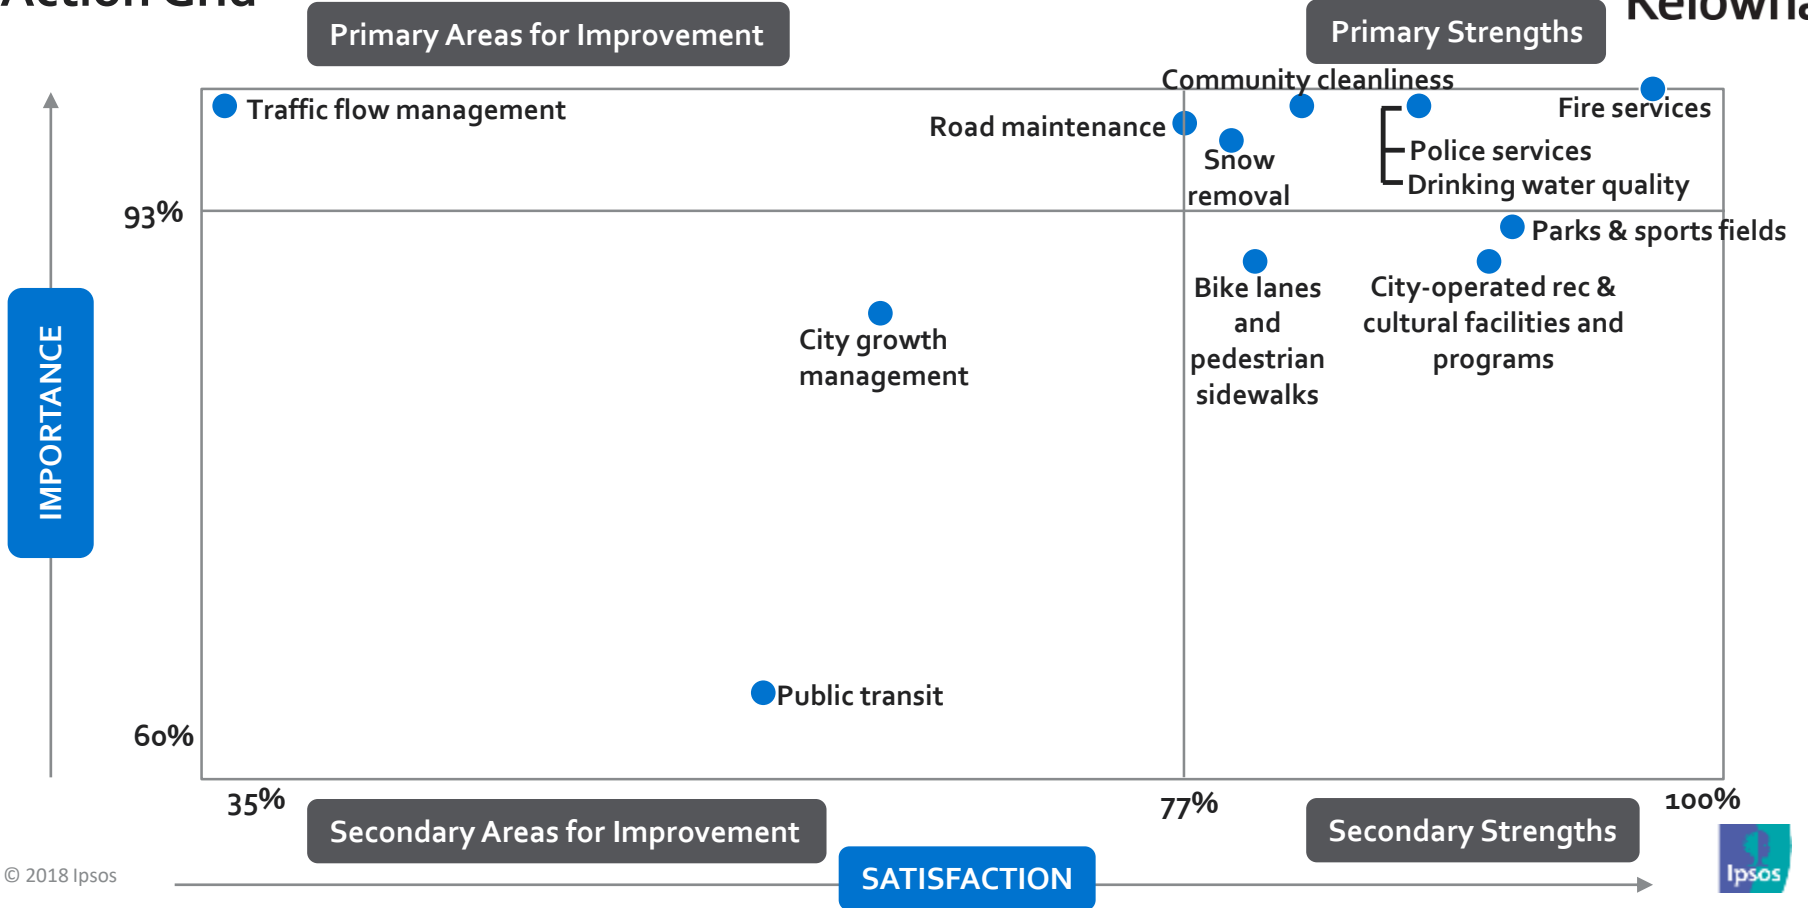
Action Grid

Kelowna

Primary Areas for Improvement

Primary Strengths

IMPORTANCE

93%

60%

Traffic flow management

Road maintenance

Community cleanliness

Snow removal

Fire services

Police services
Drinking water quality

Parks & sports fields

Bike lanes and pedestrian sidewalks

City-operated rec & cultural facilities and programs

City growth management

Public transit

35%

77%

100%

Secondary Areas for Improvement

Secondary Strengths

SATISFACTION

© 2018 Ipsos

Ipsos